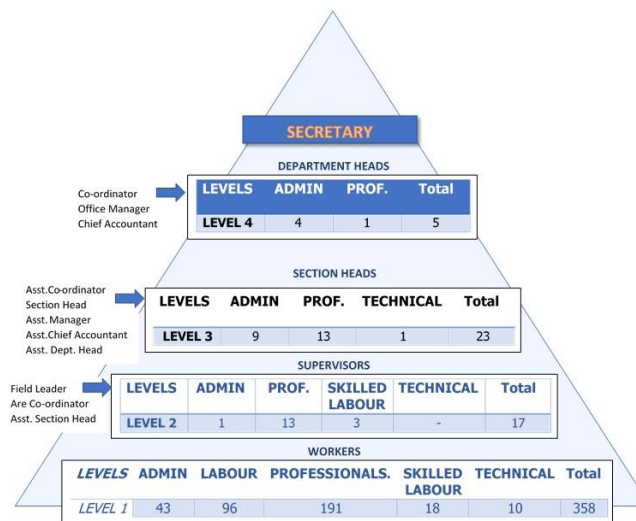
SECRETARY

DEPARTMENT HEADS

Co-ordinator
Office Manager
Chief Accountant

| LEVELS | ADMIN | PROF. | Total |
|---|---|---|---|
| LEVEL 4 | 4 | 1 | 5 |

SECTION HEADS

Asst.Co-ordinator
Section Head
Asst. Manager
Asst.Chief Accountant
Asst. Dept. Head

| LEVELS | ADMIN | PROF. | TECHNICAL | Total |
|---|---|---|---|---|
| LEVEL 3 | 9 | 13 | 1 | 23 |

SUPERVISORS

Field Leader
Are Co-ordinator
Asst. Section Head

| LEVELS | ADMIN | PROF. | SKILLED LABOUR | TECHNICAL | Total |
|---|---|---|---|---|---|
| LEVEL 2 | 1 | 13 | 3 | - | 17 |

WORKERS

| LEVELS | ADMIN | LABOUR | PROFESSIONALS. | SKILLED LABOUR | TECHNICAL | Total |
|---|---|---|---|---|---|---|
| LEVEL 1 | 43 | 96 | 191 | 18 | 10 | 358 |